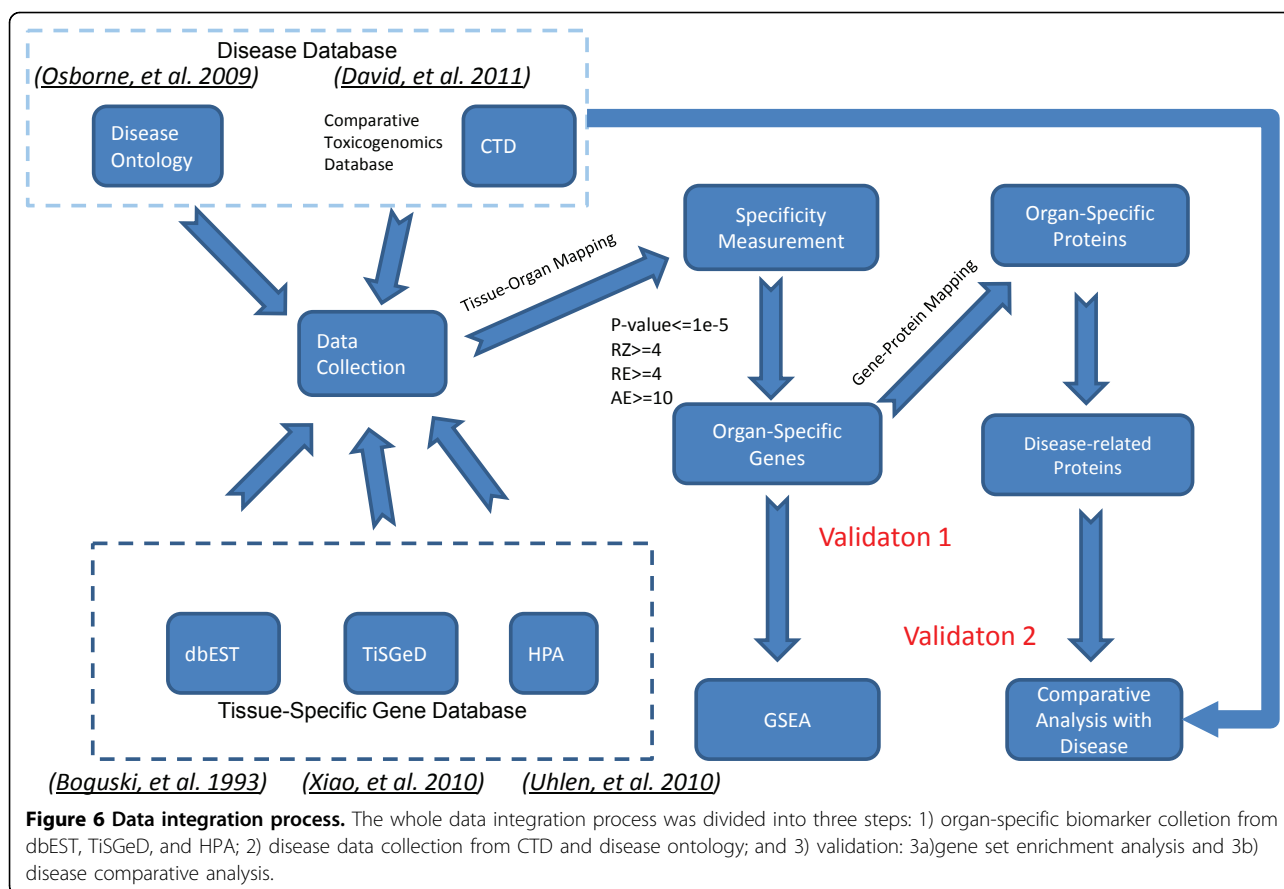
Disease Database

(Osborne, et al. 2009)

(David, et al. 2011)

Disease Ontology

Comparative Toxicogenomics Database

CTD

Data Collection

Tissue-Organ Mapping

Specificity Measurement

Organ-Specific Proteins

P-value<=1e-5
RZ>=4
RE>=4
AE>=10

Gene-Protein Mapping

Organ-Specific Genes

Disease-related Proteins

Validaton 1

Validaton 2

dbEST

TiSGeD

HPA

Tissue-Specific Gene Database

GSEA

Comparative Analysis with Disease

(Boguski, et al. 1993)

(Xiao, et al. 2010)

(Uhlen, et al. 2010)

**Figure 6 Data integration process.** The whole data integration process was divided into three steps: 1) organ-specific biomarker colletion from dbEST, TiSGeD, and HPA; 2) disease data collection from CTD and disease ontology; and 3) validation: 3a)gene set enrichment analysis and 3b) disease comparative analysis.